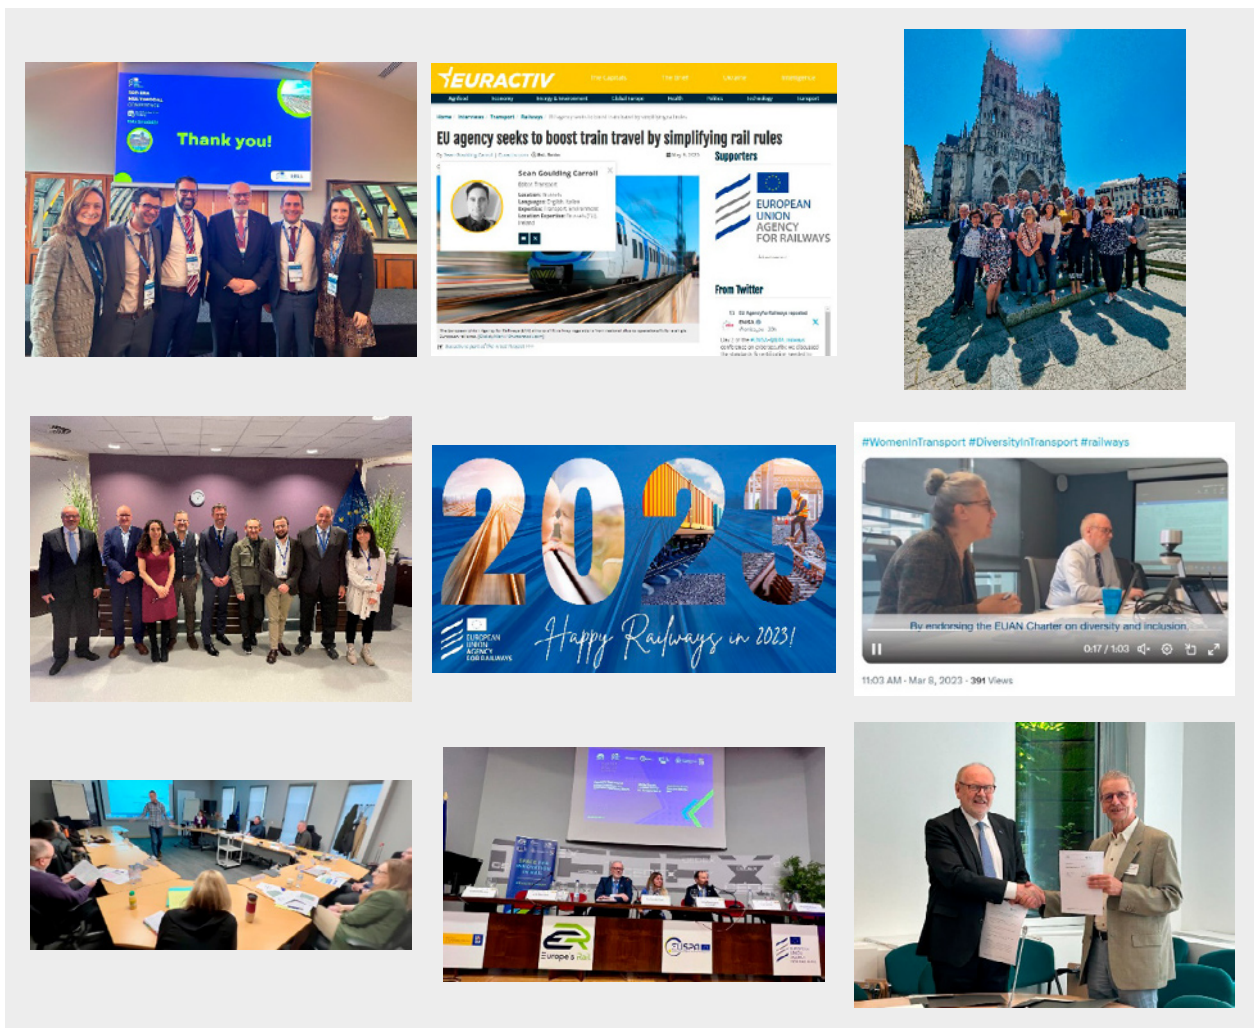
Thank you!

EURACTIV

EU agency seeks to boost train travel by simplifying rail rules

Sean Goulding Carroll

Supporters

EUROPEAN UNION AGENCY FOR RAILWAYS

From Twitter

2023

EUROPEAN UNION AGENCY FOR RAILWAYS

Happy Railways in 2023!

#WomenInTransport #DiversityInTransport #railways

By endorsing the EUAN Charter on diversity and inclusion,

0:17 / 1:03

11:03 AM · Mar 8, 2023 · 391 Views

Europe's Rail